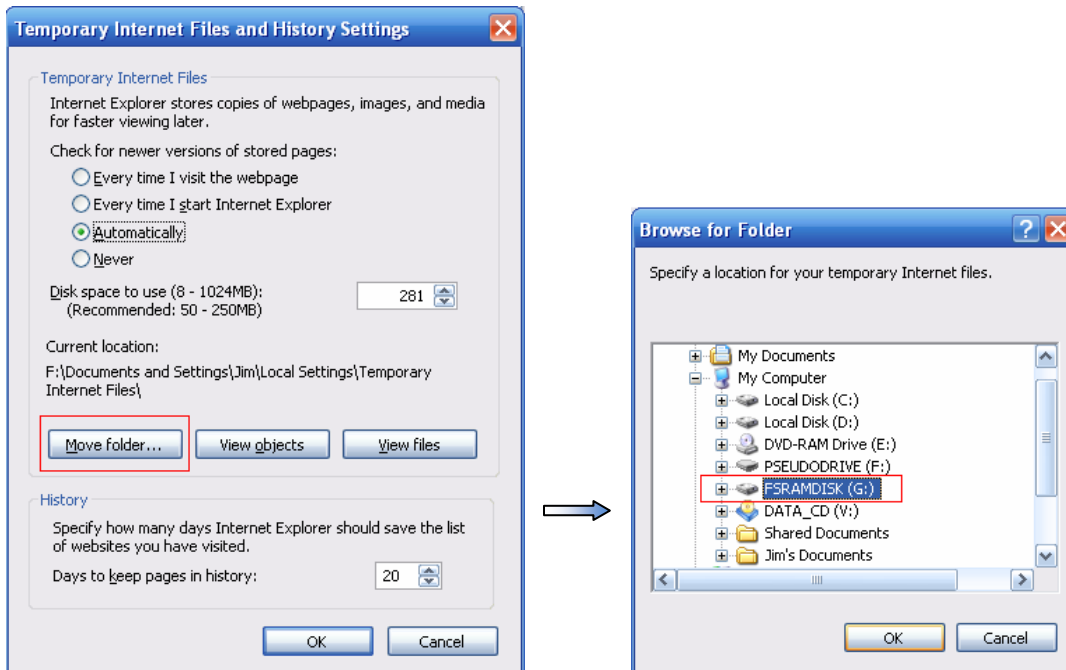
Temporary Internet Files and History Settings

Temporary Internet Files

Internet Explorer stores copies of webpages, images, and media for faster viewing later.

Check for newer versions of stored pages:

Every time I visit the webpage

Every time I start Internet Explorer

Automatically

Never

Disk space to use (8 - 1024MB): (Recommended: 50 - 250MB)

281

Current location:

F:\Documents and Settings\Jim\Local Settings\Temporary Internet Files\

Move folder...

View objects

View files

History

Specify how many days Internet Explorer should save the list of websites you have visited.

Days to keep pages in history:

20

OK

Cancel

Browse for Folder

Specify a location for your temporary Internet files.

My Documents

My Computer

Local Disk (C:)

Local Disk (D:)

DVD-RAM Drive (E:)

PSEUDODRIVE (F:)

FSRAMDISK (G:)

DATA_CD (V:)

Shared Documents

Jim's Documents

OK

Cancel